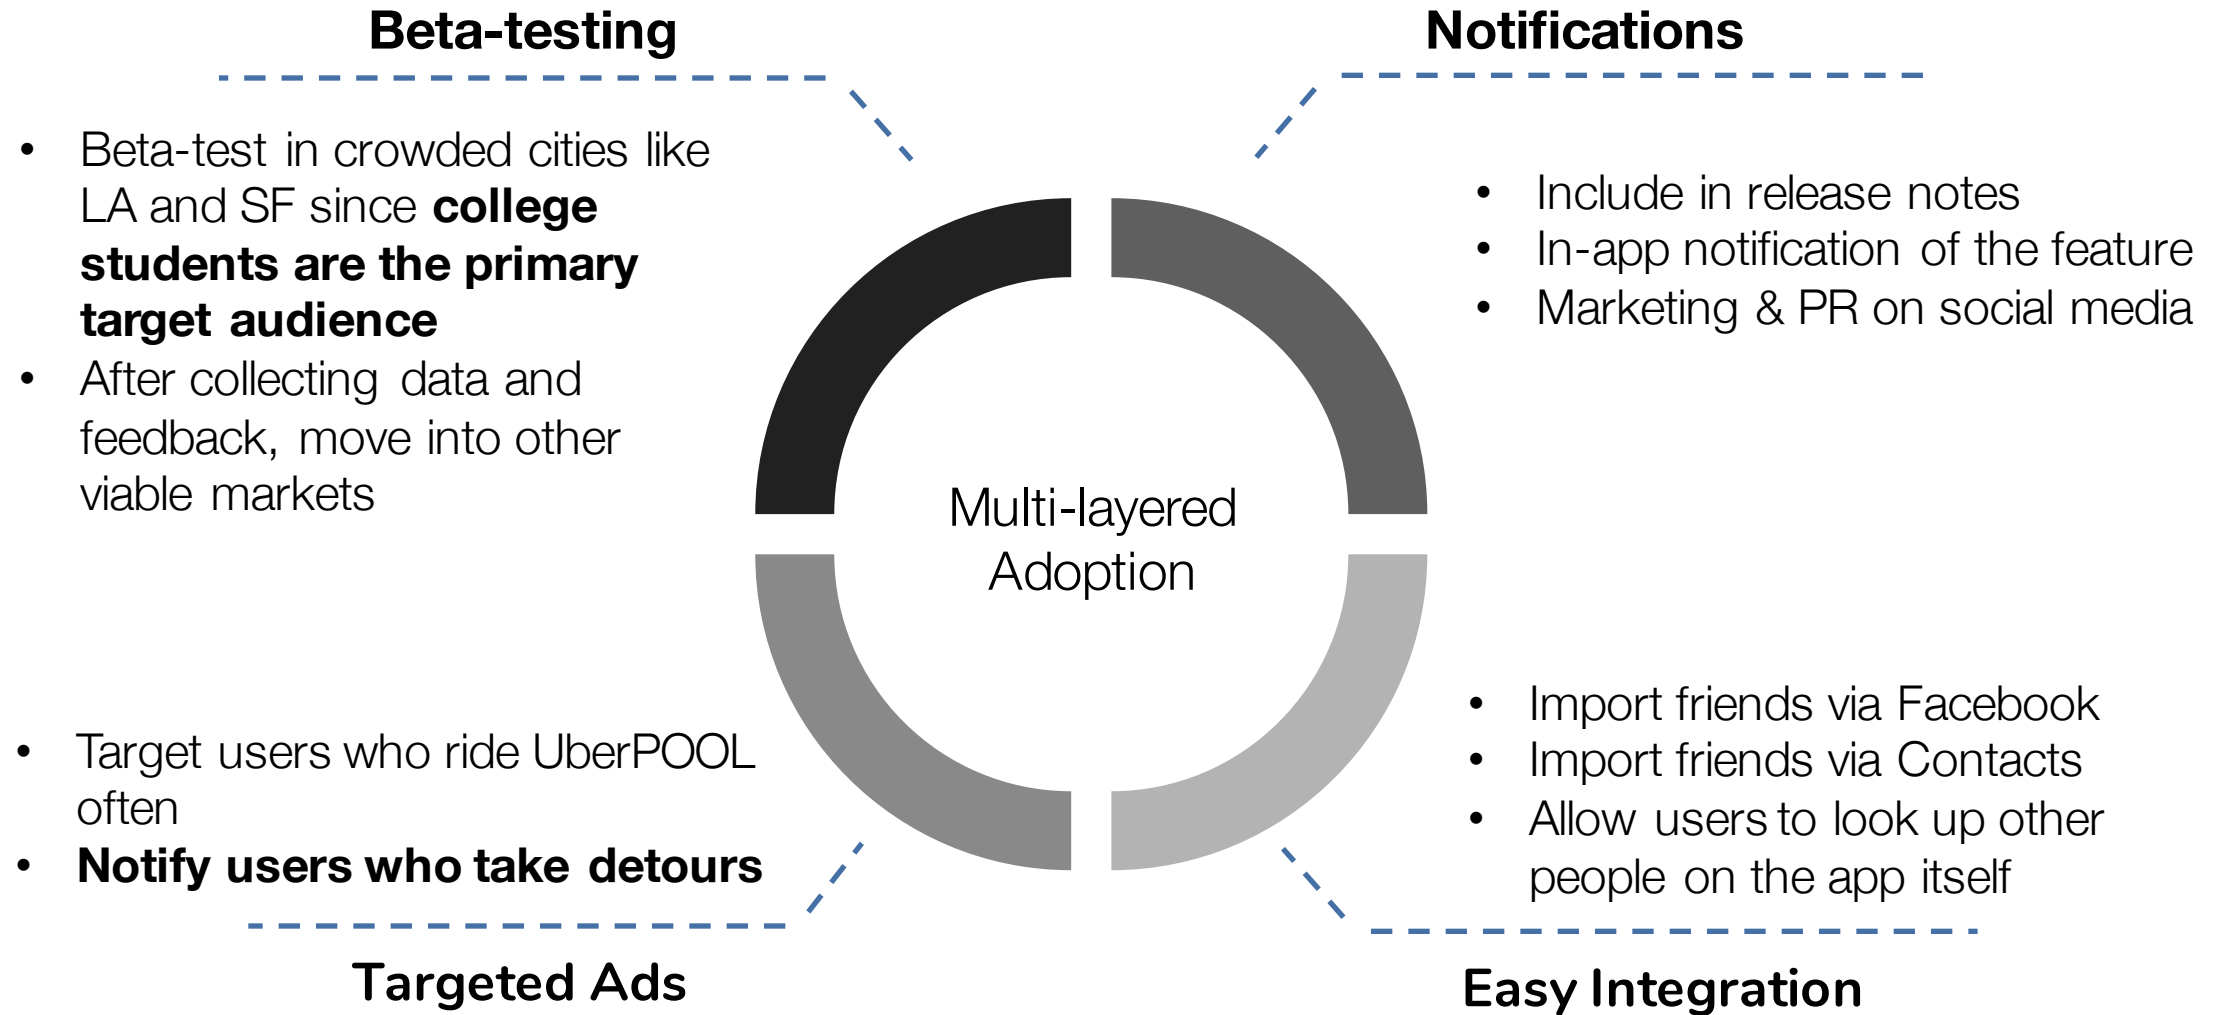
Beta-testing

- Beta-test in crowded cities like LA and SF since **college students are the primary target audience**
- After collecting data and feedback, move into other viable markets

Notifications

- Include in release notes
- In-app notification of the feature
- Marketing & PR on social media

Multi-layered Adoption

- Target users who ride UberPOOL often
- **Notify users who take detours**

Targeted Ads

- Import friends via Facebook
- Import friends via Contacts
- Allow users to look up other people on the app itself

Easy Integration